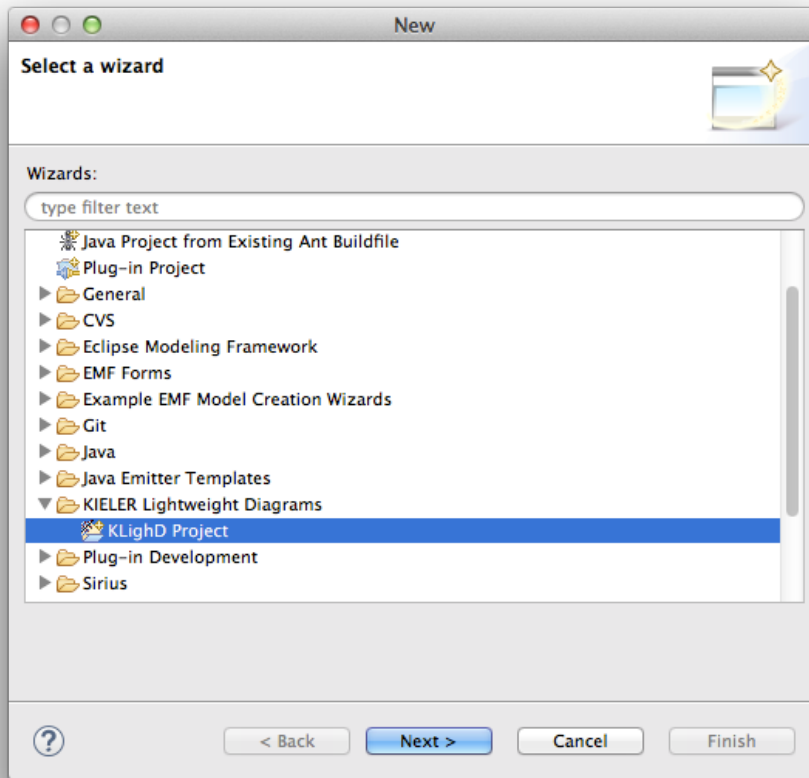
New

Select a wizard

Wizards:

type filter text

Java Project from Existing Ant Buildfile
Plug-in Project
General
CVS
Eclipse Modeling Framework
EMF Forms
Example EMF Model Creation Wizards
Git
Java
Java Emitter Templates
KIELER Lightweight Diagrams
KLighD Project
Plug-in Development
Sirius

?

< Back

Next >

Cancel

Finish